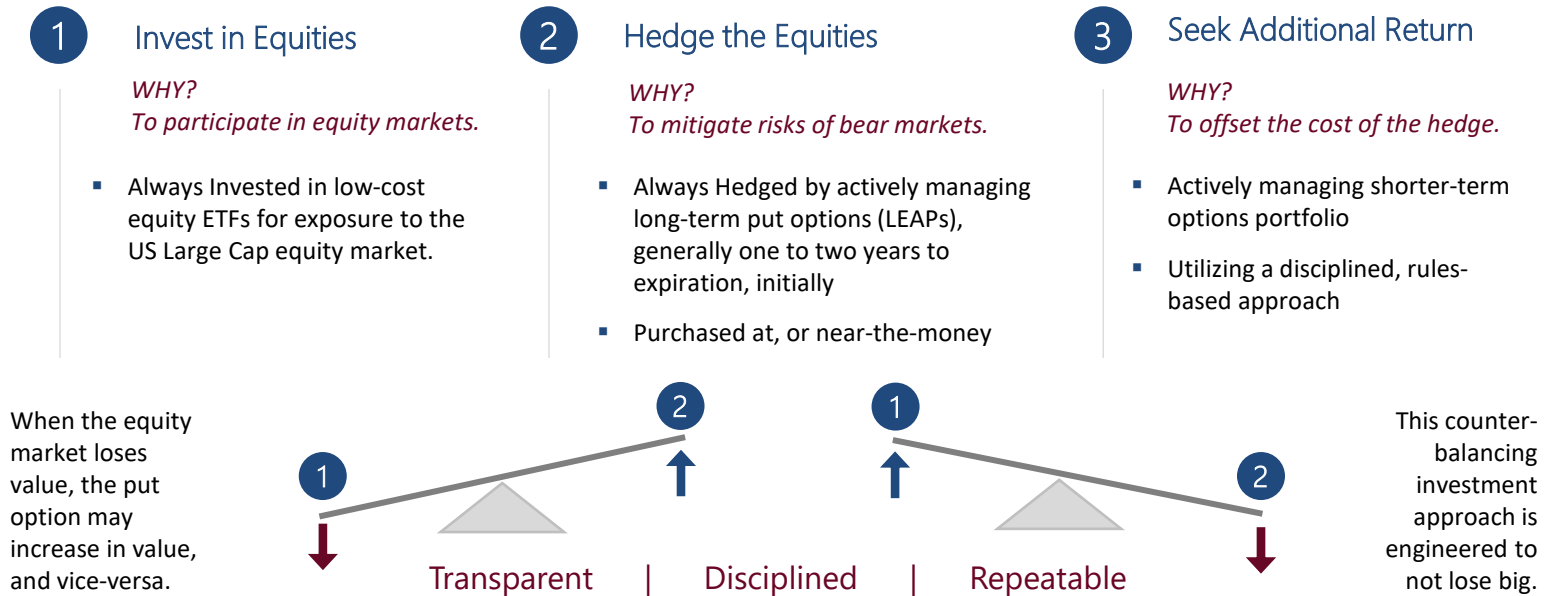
1 Invest in Equities

WHY?
To participate in equity markets.

- Always Invested in low-cost equity ETFs for exposure to the US Large Cap equity market.

2 Hedge the Equities

WHY?
To mitigate risks of bear markets.

- Always Hedged by actively managing long-term put options (LEAPs), generally one to two years to expiration, initially
- Purchased at, or near-the-money

3 Seek Additional Return

WHY?
To offset the cost of the hedge.

- Actively managing shorter-term options portfolio
- Utilizing a disciplined, rules-based approach

When the equity market loses value, the put option may increase in value, and vice-versa.

1 2 1 2

Transparent | Disciplined | Repeatable

This counter-balancing investment approach is engineered to not lose big.